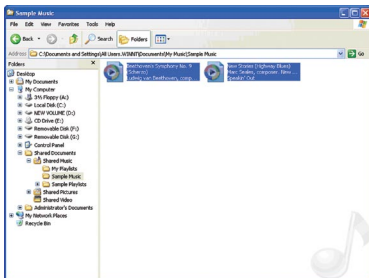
Sample Music

File Edit View Favorites Tools Help

Back Search Folders

Address C:\Documents and Settings\All Users.WINNT\Documents\My Music\Sample Music Go

Folders ×

Desktop
My Documents
My Computer
3½ Floppy (A:)
Local Disk (C:)
NEW VOLUME (D:)
CD Drive (E:)
Removable Disk (F:)
Removable Disk (G:)
Control Panel
Shared Documents
Shared Music
My Playlists
Sample Music
Sample Playlists
Shared Pictures
Shared Video
Administrator's Documents
My Network Places
Recycle Bin

Beethoven's Symphony No. 9 (Scherzo)
Ludwig van Beethoven, comp...

New Stories (Highway Blues)
Marc Seales, composer. New ...
Speakin' Out